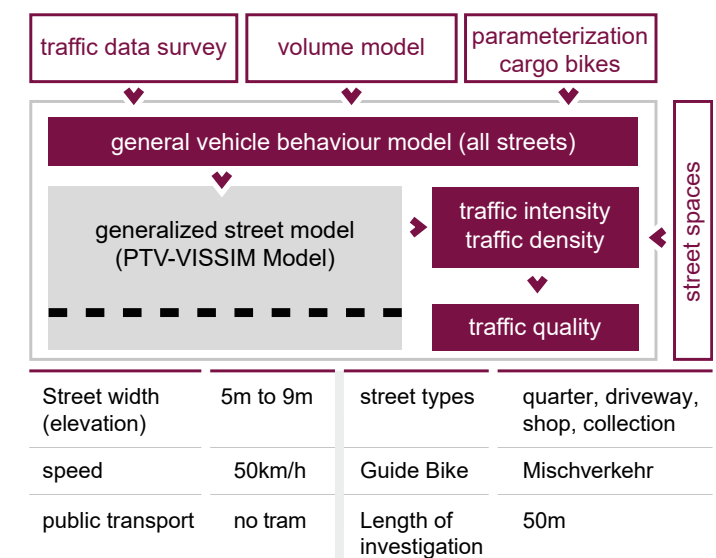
traffic data survey

volume model

parameterization cargo bikes

general vehicle behaviour model (all streets)

generalized street model (PTV-VISSIM Model)

traffic intensity traffic density

traffic quality

street spaces

| Street width (elevation) | 5m to 9m | street types | quarter, driveway, shop, collection |
|---|---|---|---|
| speed | 50km/h | Guide Bike | Mischverkehr |
| public transport | no tram | Length of investigation | 50m |